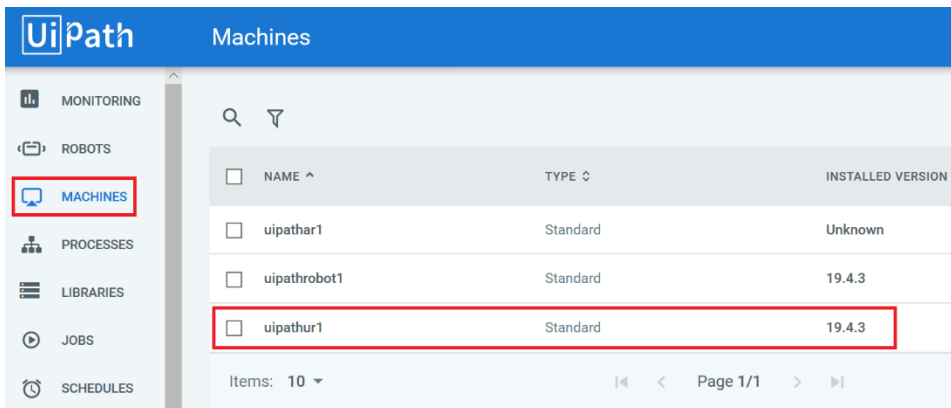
UiPath

Machines

MONITORING
ROBOTS
MACHINES
PROCESSES
LIBRARIES
JOBS
SCHEDULES

| NAME | TYPE | INSTALLED VERSION |
|---|---|---|
| uipathar1 | Standard | Unknown |
| uipathrobot1 | Standard | 19.4.3 |
| uipathur1 | Standard | 19.4.3 |

Items: 10

Page 1/1